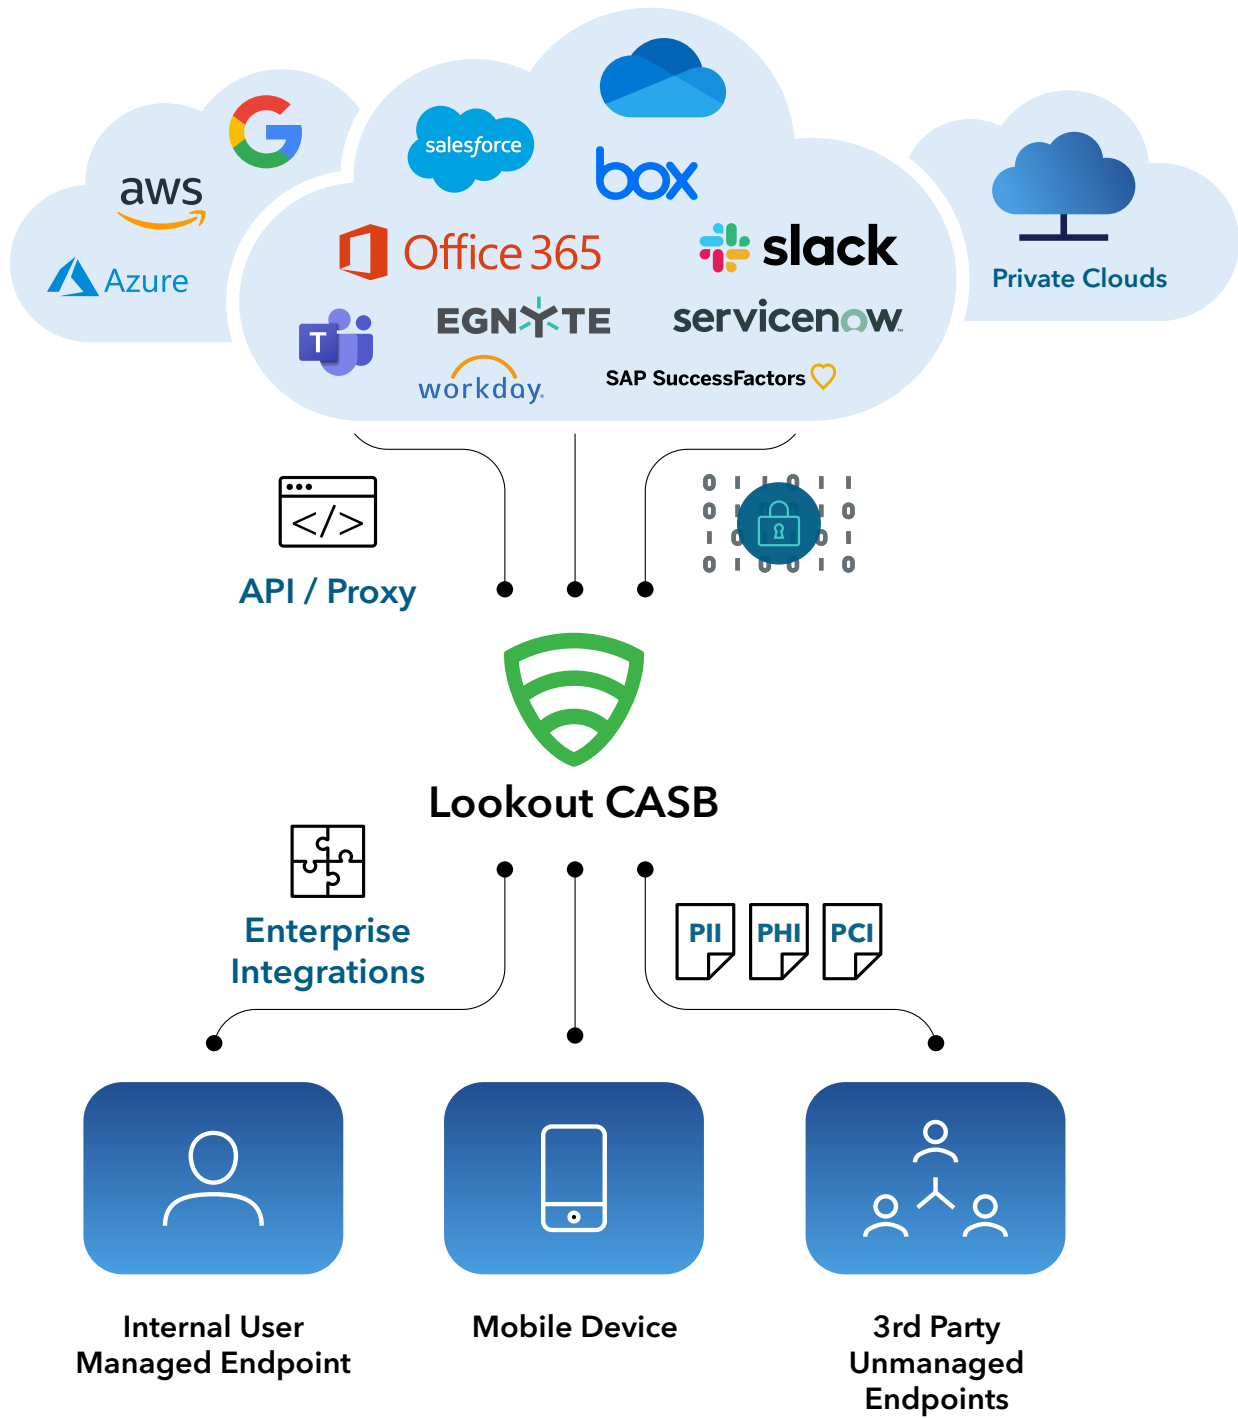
aws

Azure

salesforce

box

Office 365

slack

EGNYTE

servicenow

workday.

SAP SuccessFactors

Private Clouds

API / Proxy

Lookout CASB

Enterprise Integrations

PII PHI PCI

Internal User Managed Endpoint

Mobile Device

3rd Party Unmanaged Endpoints